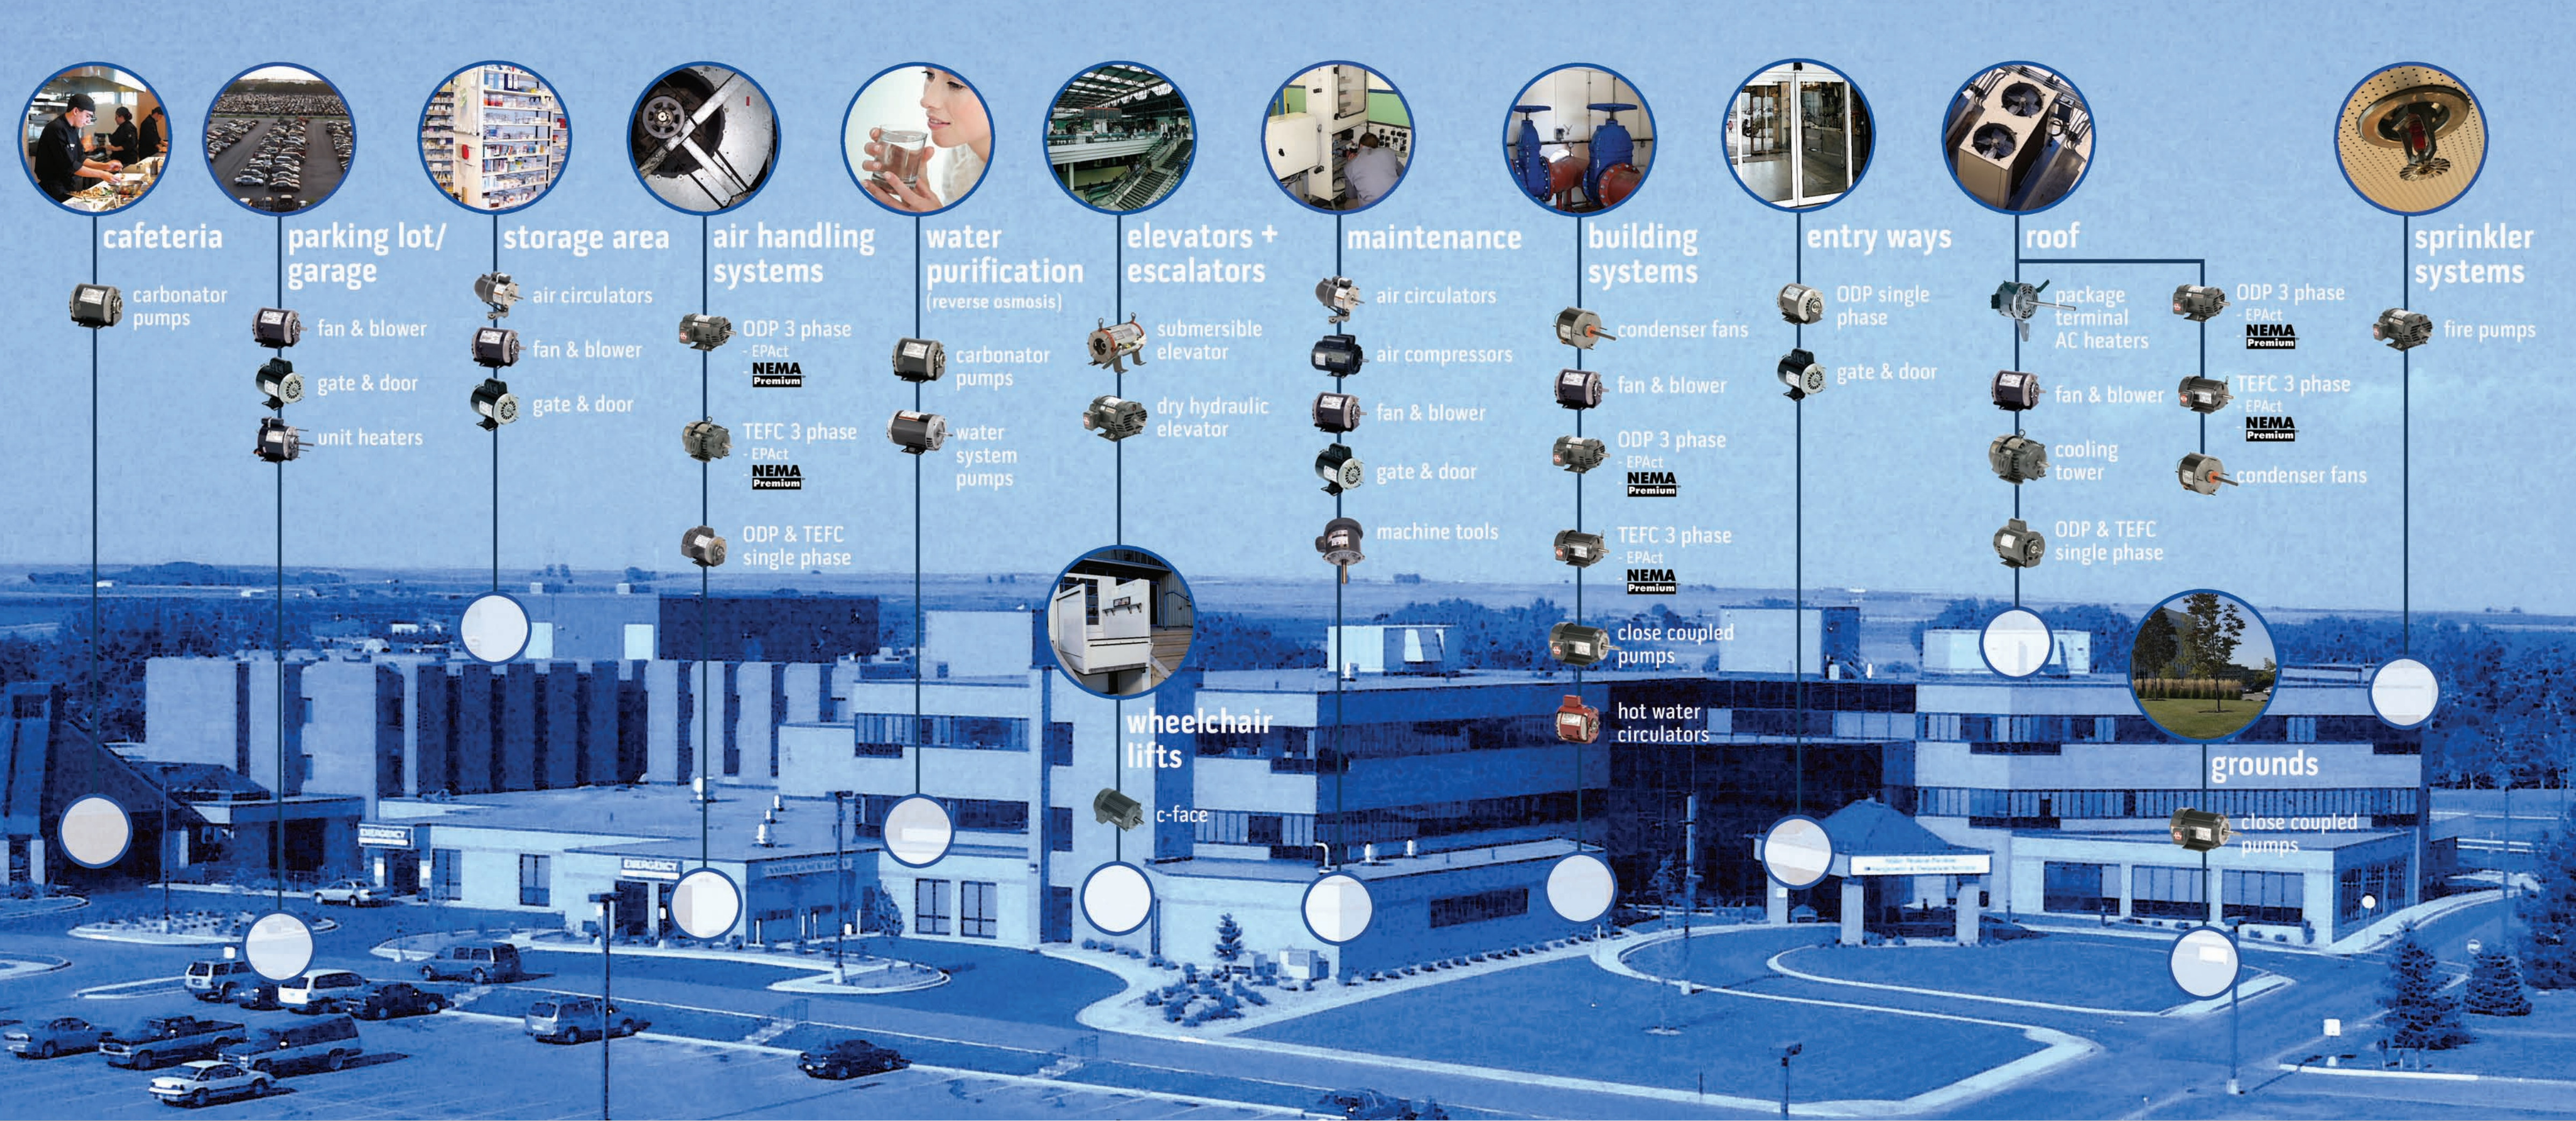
cafeteria

carbonator pumps

parking lot/ garage

fan & blower

gate & door

unit heaters

storage area

air circulators

fan & blower

gate & door

air handling systems

ODP 3 phase - EPAct NEMA Premium

TEFC 3 phase - EPAct NEMA Premium

ODP & TEFC single phase

water purification (reverse osmosis)

carbonator pumps

water system pumps

elevators + escalators

submersible elevator

dry hydraulic elevator

wheelchair lifts

c-face

maintenance

air circulators

air compressors

fan & blower

gate & door

machine tools

building systems

condenser fans

fan & blower

ODP 3 phase - EPAct NEMA Premium

TEFC 3 phase - EPAct NEMA Premium

close coupled pumps

hot water circulators

entry ways

ODP single phase

gate & door

roof

package terminal AC heaters

fan & blower

cooling tower

ODP & TEFC single phase

ODP 3 phase - EPAct NEMA Premium

TEFC 3 phase - EPAct NEMA Premium

condenser fans

grounds

close coupled pumps

sprinkler systems

fire pumps

EMERGENCY

EMERGENCY